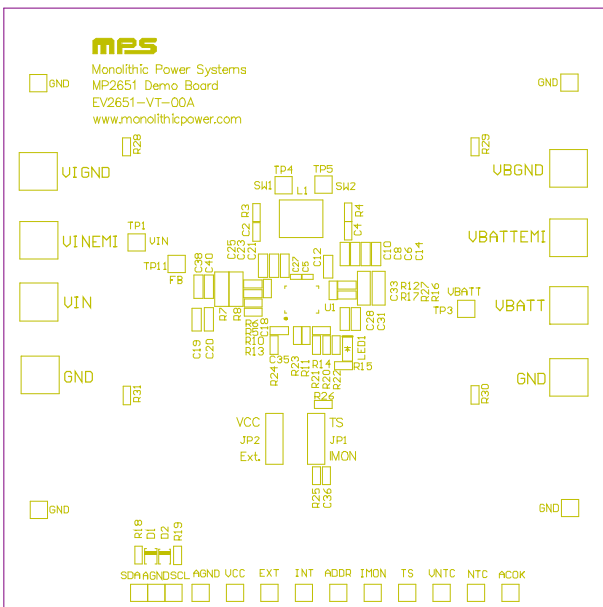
MPS
Monolithic Power Systems
MP2651 Demo Board
EV2651-VT-00A
www.monolithicpower.com

GND
GND
R28
R29
VIGND
VBGND
TP4
TP5
SW1
L1
SW2
R3
R4
TP1
VIN
VINEMI
VBATTEMI
C2
C4
C21
C23
C25
C10
C8
C6
C14
TP11
FB
C39
C40
C27
C5
C12
VIN
VBATT
VBATT
C33
R12
R17
R27
R16
TP3
R7
R8
R6
R9
C18
U1
C28
C31
C19
C20
R10
R13
C35
R24
R23
R11
R14
R21
R20
R22
LED1
R15
GND
GND
R31
R30
R26
VCC
TS
JP2
JP1
Ext.
IMON
R25
C36
GND
GND
R18
D1
D2
R19
SDA
AGND
SCL
AGND
VCC
EXT
INT
ADDR
IMON
TS
VNTC
NTC
ACOK